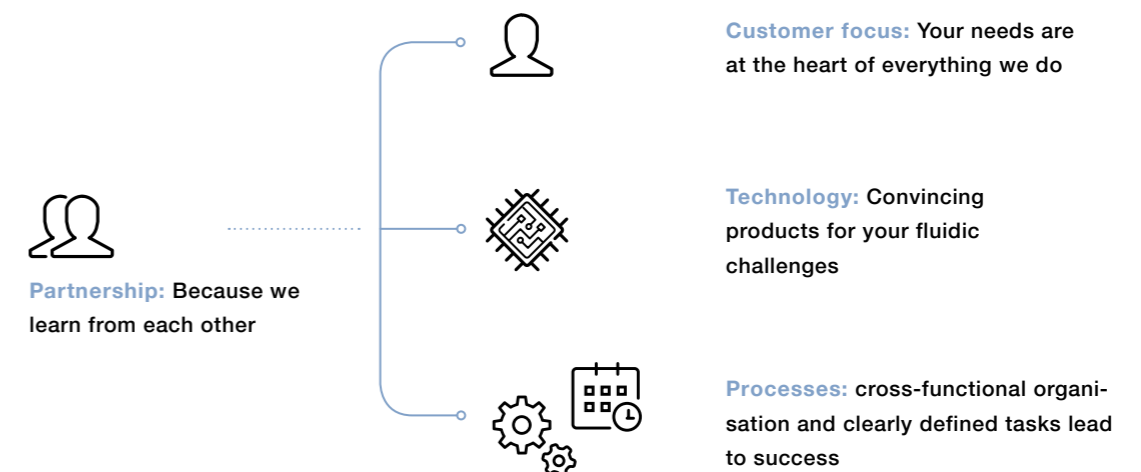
Customer focus: Your needs are at the heart of everything we do

Partnership: Because we learn from each other

Technology: Convincing products for your fluidic challenges

Processes: cross-functional organisation and clearly defined tasks lead to success